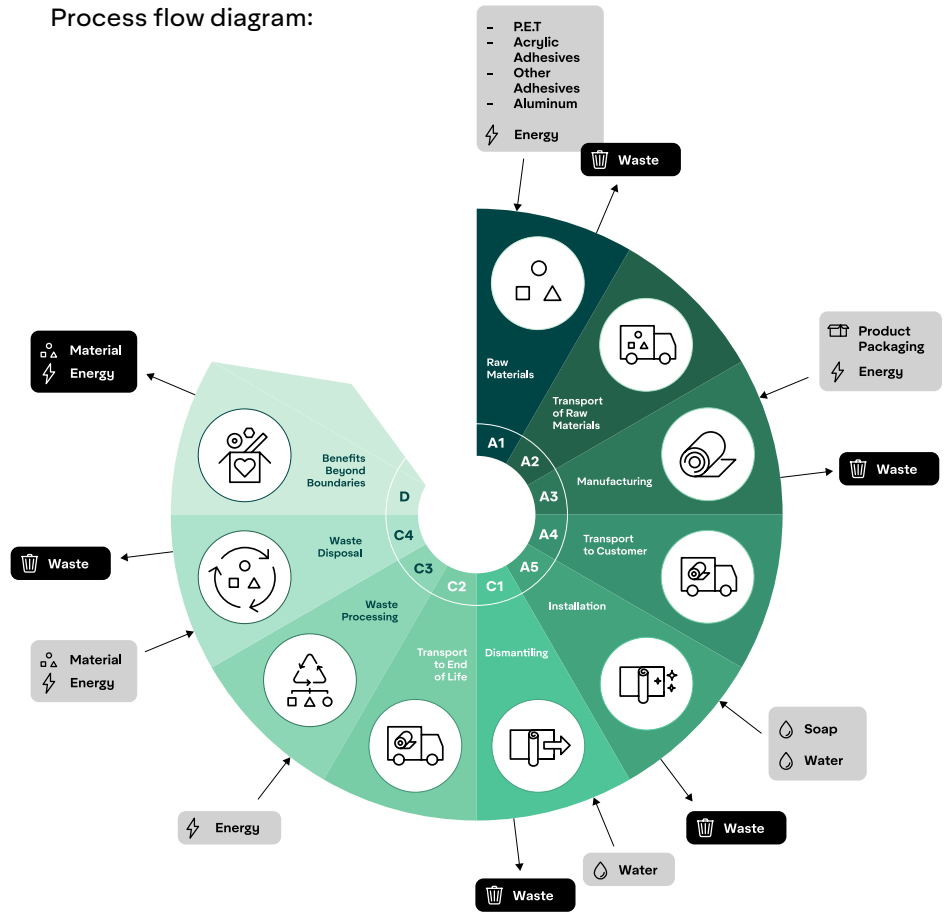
Process flow diagram:

- P.E.T
- Acrylic Adhesives
- Other Adhesives
- Aluminum

Energy

Waste

Raw Materials

Transport of Raw Materials

Product Packaging
Energy

Manufacturing

Waste

Transport to Customer

Installation

Soap
Water

Waste

Dismantling

Water

Waste

Transport to End of Life

Energy

Waste Processing

Material
Energy

Waste Disposal

Waste

Benefits Beyond Boundaries

Material
Energy

A1
A2
A3
A4
A5
C1
C2
C3
C4
D